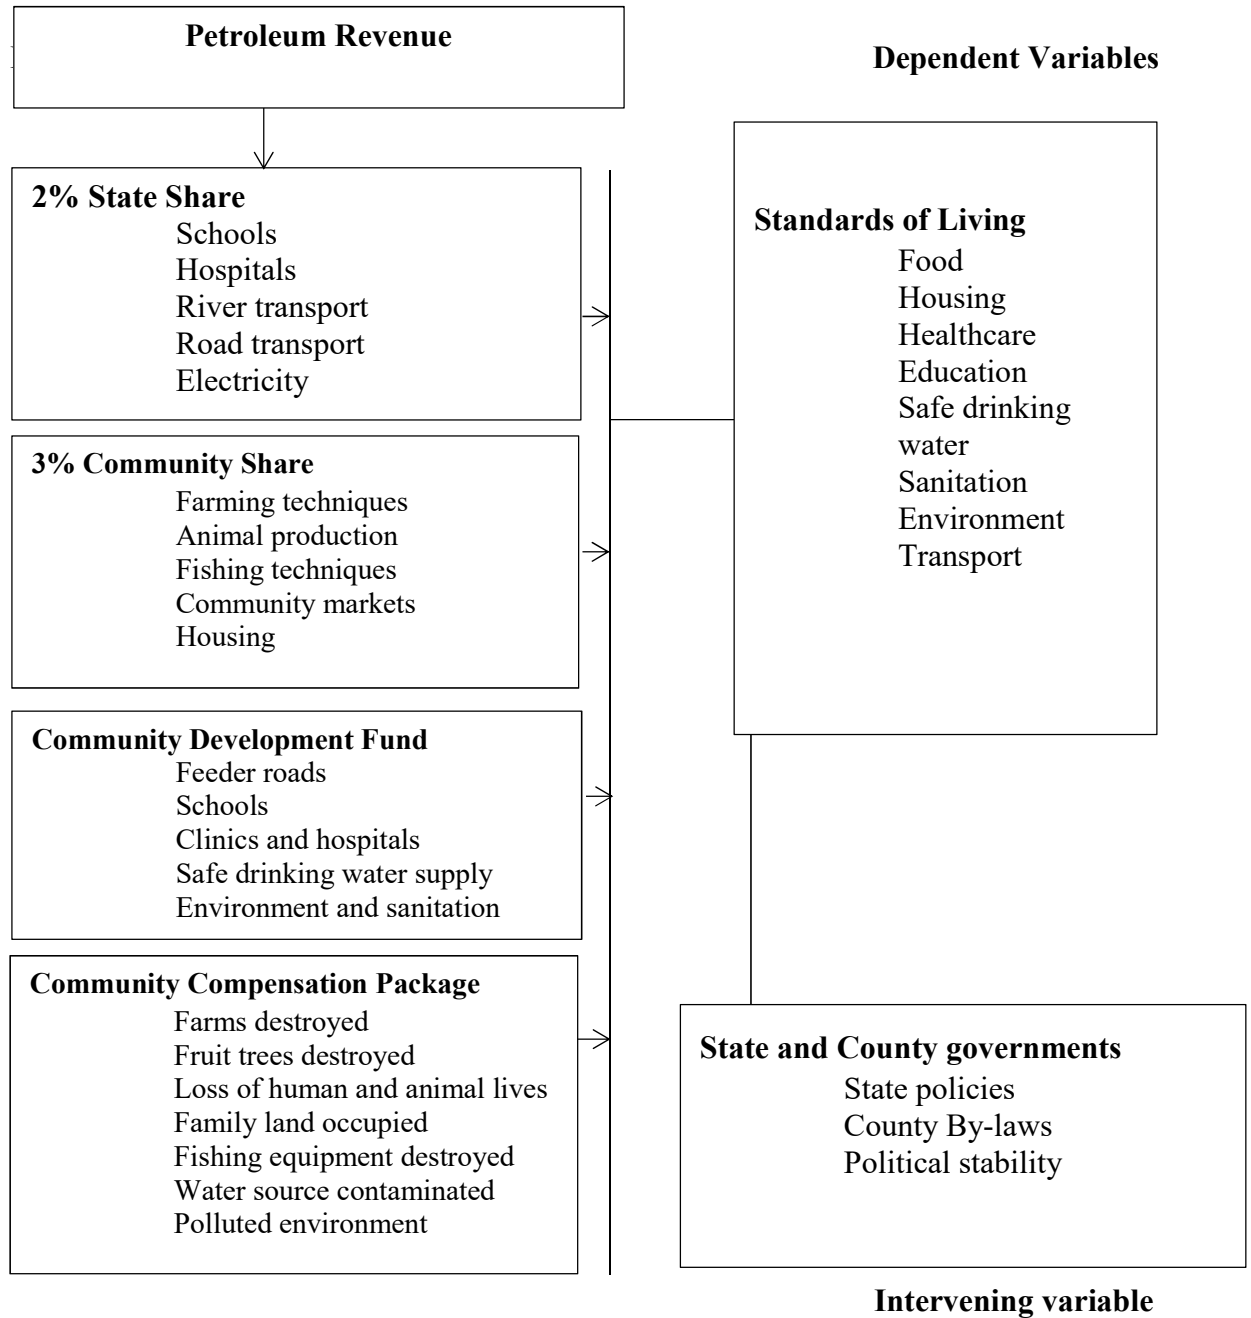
Petroleum Revenue

Dependent Variables

2% State Share
Schools
Hospitals
River transport
Road transport
Electricity

3% Community Share
Farming techniques
Animal production
Fishing techniques
Community markets
Housing

Community Development Fund
Feeder roads
Schools
Clinics and hospitals
Safe drinking water supply
Environment and sanitation

Community Compensation Package
Farms destroyed
Fruit trees destroyed
Loss of human and animal lives
Family land occupied
Fishing equipment destroyed
Water source contaminated
Polluted environment

Standards of Living
Food
Housing
Healthcare
Education
Safe drinking water
Sanitation
Environment
Transport

State and County governments
State policies
County By-laws
Political stability

Intervening variable